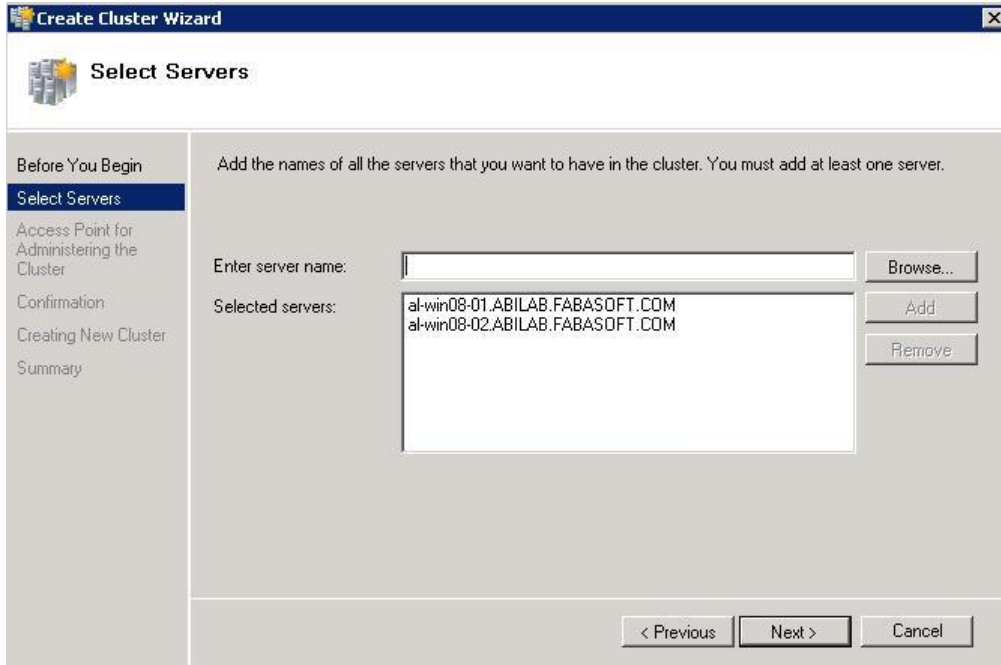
Create Cluster Wizard

Select Servers

Before You Begin
Select Servers
Access Point for Administering the Cluster
Confirmation
Creating New Cluster
Summary

Add the names of all the servers that you want to have in the cluster. You must add at least one server.

Enter server name:

Browse...

Selected servers:

al-win08-01.ABILAB.FABASOFT.COM
al-win08-02.ABILAB.FABASOFT.COM

Add

Remove

< Previous

Next >

Cancel